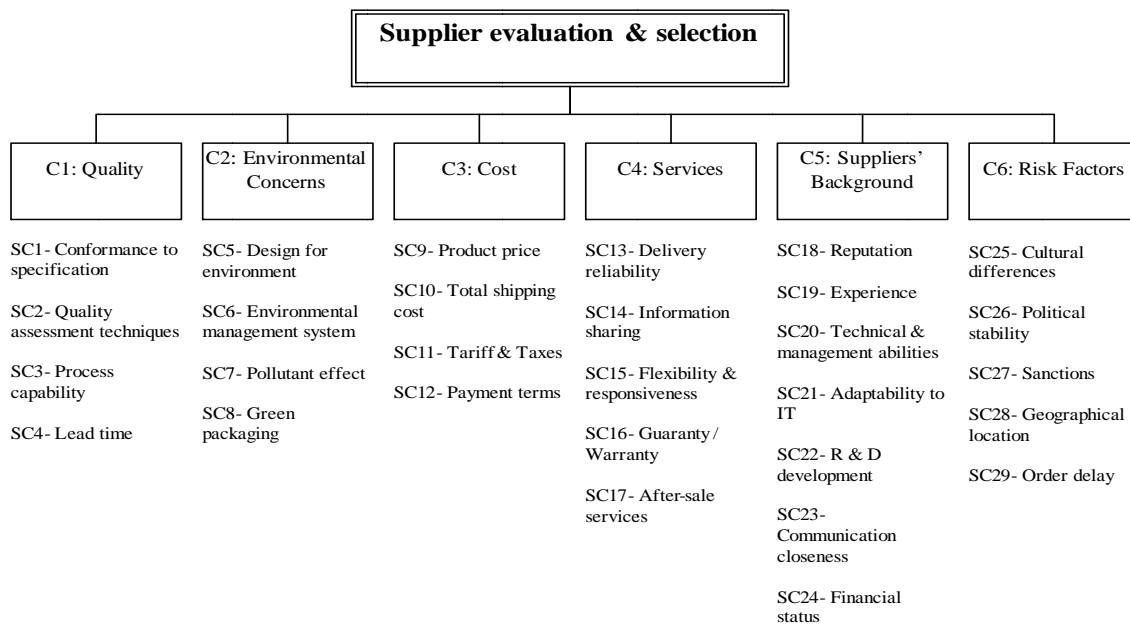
Supplier evaluation & selection

C1: Quality

SC1- Conformance to specification

SC2- Quality assessment techniques

SC3- Process capability

SC4- Lead time

C2: Environmental Concerns

SC5- Design for environment

SC6- Environmental management system

SC7- Pollutant effect

SC8- Green packaging

C3: Cost

SC9- Product price

SC10- Total shipping cost

SC11- Tariff & Taxes

SC12- Payment terms

C4: Services

SC13- Delivery reliability

SC14- Information sharing

SC15- Flexibility & responsiveness

SC16- Guaranty / Warranty

SC17- After-sale services

C5: Suppliers' Background

SC18- Reputation

SC19- Experience

SC20- Technical & management abilities

SC21- Adaptability to IT

SC22- R & D development

SC23- Communication closeness

SC24- Financial status

C6: Risk Factors

SC25- Cultural differences

SC26- Political stability

SC27- Sanctions

SC28- Geographical location

SC29- Order delay